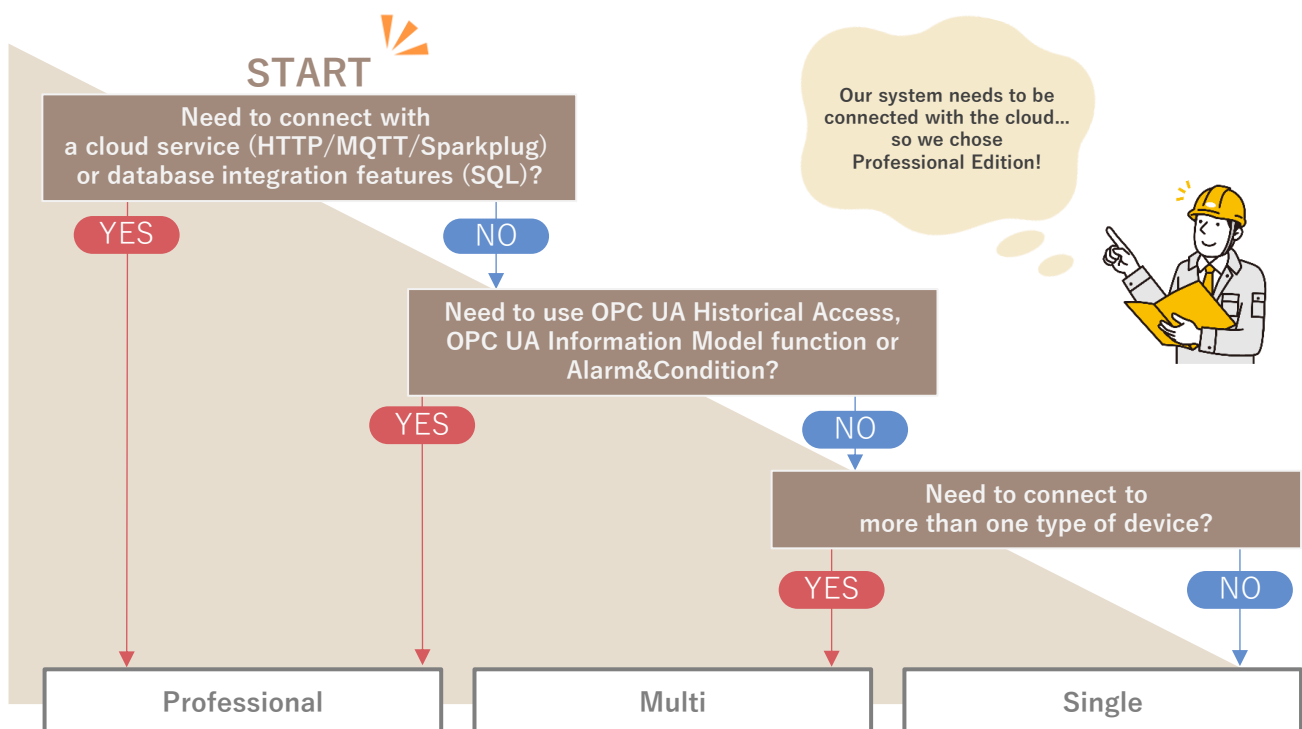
START

Need to connect with a cloud service (HTTP/MQTT/Sparkplug) or database integration features (SQL)?

Our system needs to be connected with the cloud... so we chose Professional Edition!

YES

NO

Need to use OPC UA Historical Access, OPC UA Information Model function or Alarm&Condition?

YES

NO

Need to connect to more than one type of device?

YES

NO

Professional

Multi

Single